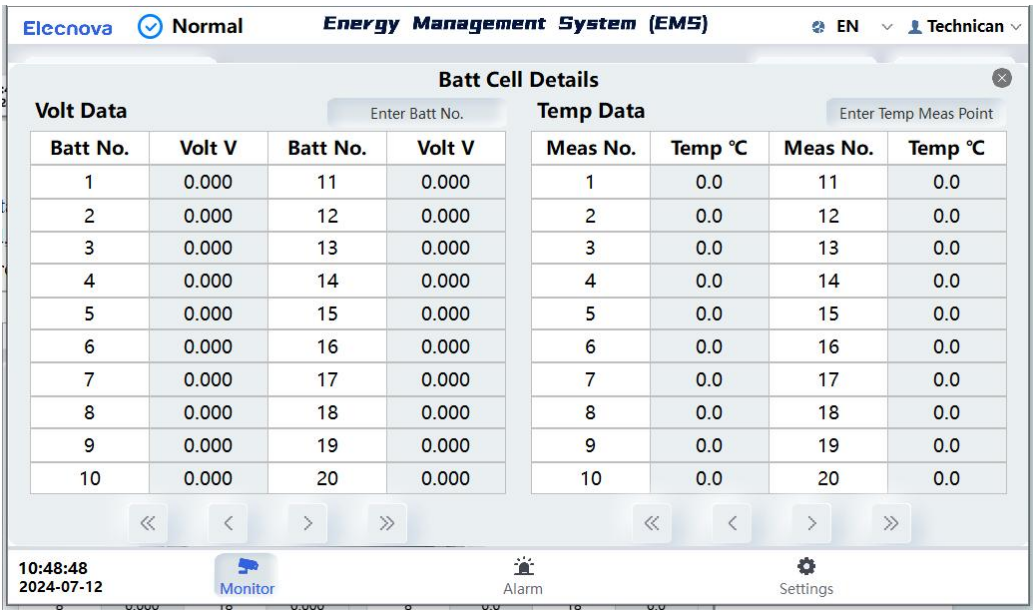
Elecnova Normal Energy Management System (EMS) EN Technican

Batt Cell Details

Volt Data Enter Batt No.

| Batt No. | Volt V | Batt No. | Volt V |
|---|---|---|---|
| 1 | 0.000 | 11 | 0.000 |
| 2 | 0.000 | 12 | 0.000 |
| 3 | 0.000 | 13 | 0.000 |
| 4 | 0.000 | 14 | 0.000 |
| 5 | 0.000 | 15 | 0.000 |
| 6 | 0.000 | 16 | 0.000 |
| 7 | 0.000 | 17 | 0.000 |
| 8 | 0.000 | 18 | 0.000 |
| 9 | 0.000 | 19 | 0.000 |
| 10 | 0.000 | 20 | 0.000 |

« ‹ › »

Temp Data Enter Temp Meas Point

| Meas No. | Temp ℃ | Meas No. | Temp ℃ |
|---|---|---|---|
| 1 | 0.0 | 11 | 0.0 |
| 2 | 0.0 | 12 | 0.0 |
| 3 | 0.0 | 13 | 0.0 |
| 4 | 0.0 | 14 | 0.0 |
| 5 | 0.0 | 15 | 0.0 |
| 6 | 0.0 | 16 | 0.0 |
| 7 | 0.0 | 17 | 0.0 |
| 8 | 0.0 | 18 | 0.0 |
| 9 | 0.0 | 19 | 0.0 |
| 10 | 0.0 | 20 | 0.0 |

« ‹ › »

10:48:48
2024-07-12

Monitor Alarm Settings